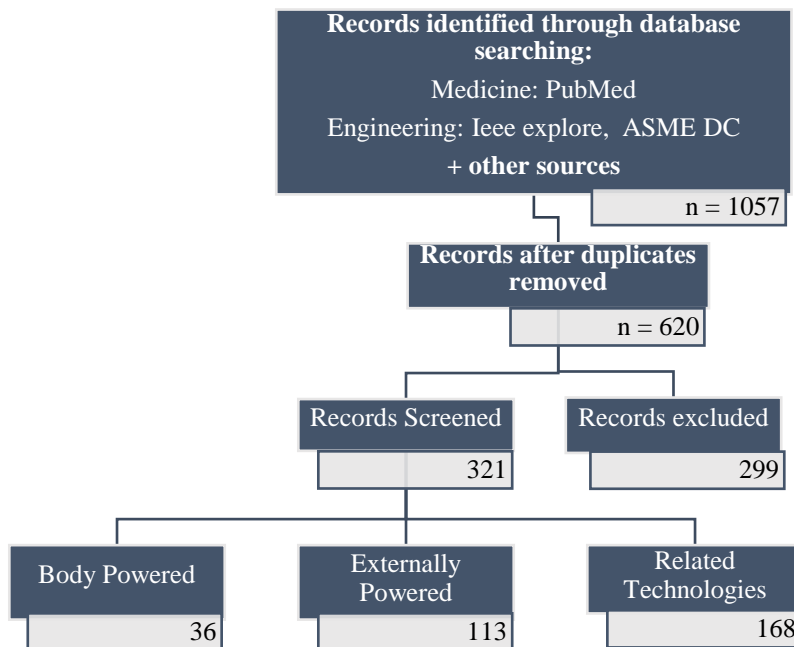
**Records identified through database searching:**

Medicine: PubMed

Engineering: Ieee explore, ASME DC

**+ other sources**

n = 1057

**Records after duplicates removed**

n = 620

Records Screened

321

Records excluded

299

Body Powered

36

Externally Powered

113

Related Technologies

168